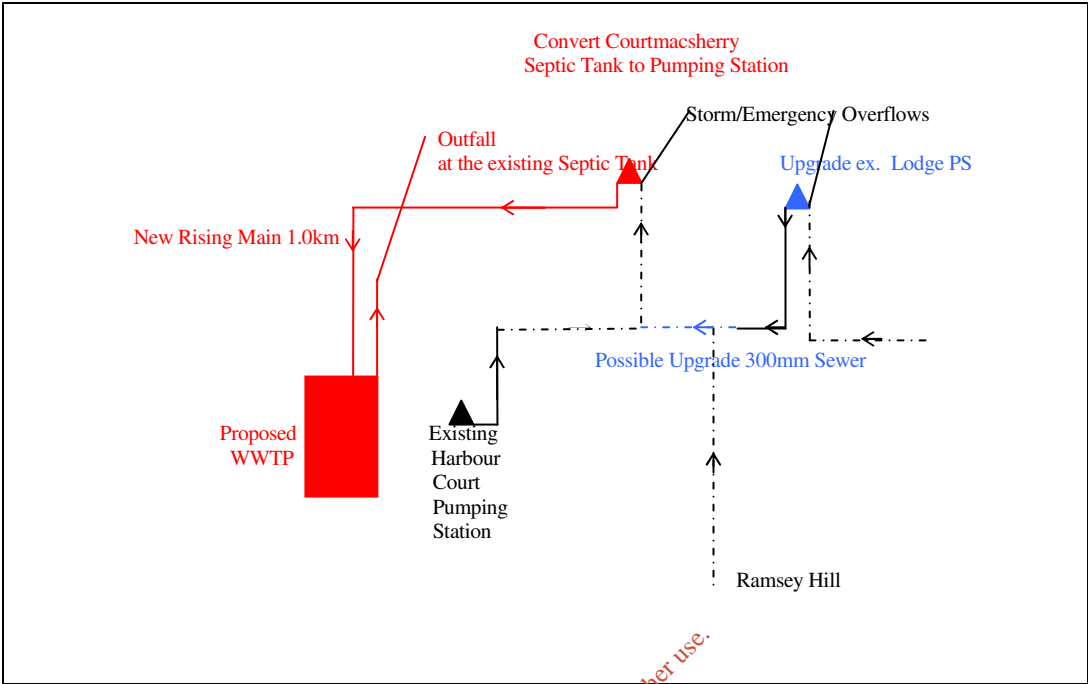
Convert Courtmacsherry Septic Tank to Pumping Station

Storm/Emergency Overflows

Outfall at the existing Septic Tank

Upgrade ex. Lodge PS

New Rising Main 1.0km

Possible Upgrade 300mm Sewer

Proposed WWTP

Existing Harbour Court Pumping Station

Ramsey Hill

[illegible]her use.